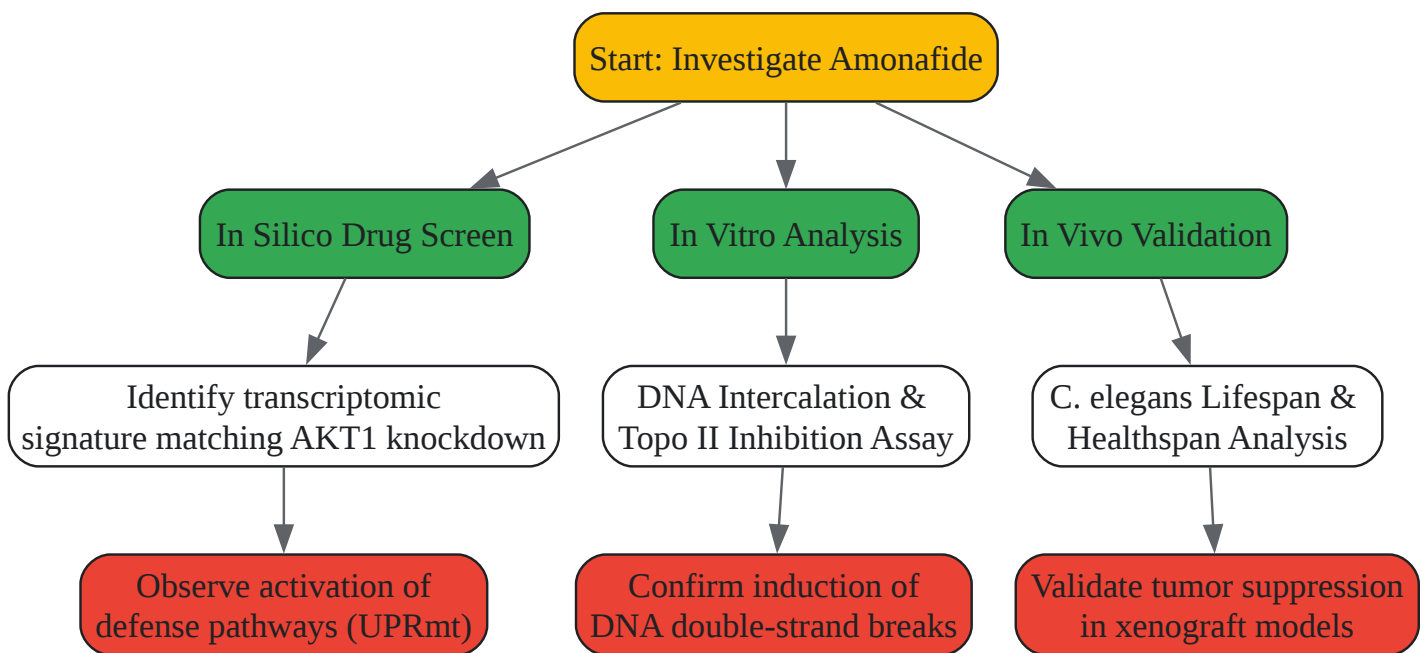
Start: Investigate Amonafide

In Silico Drug Screen

Identify transcriptomic signature matching AKT1 knockdown

Observe activation of defense pathways (UPRmt)

In Vitro Analysis

DNA Intercalation & Topo II Inhibition Assay

Confirm induction of DNA double-strand breaks

In Vivo Validation

C. elegans Lifespan & Healthspan Analysis

Validate tumor suppression in xenograft models